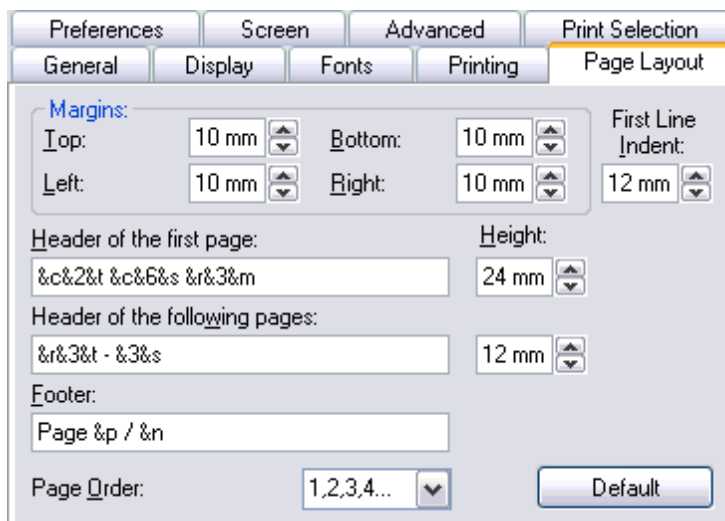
Preferences | Screen | Advanced | Print Selection
General | Display | Fonts | Printing | Page Layout

Margins:
Top: 10 mm
Bottom: 10 mm
Left: 10 mm
Right: 10 mm

First Line Indent:
12 mm

Header of the first page:
&c&2&t &c&6&s &r&3&m

Height:
24 mm

Header of the following pages:
&r&3&t - &3&s

12 mm

Footer:
Page &p / &n

Page Order:
1,2,3,4...

Default